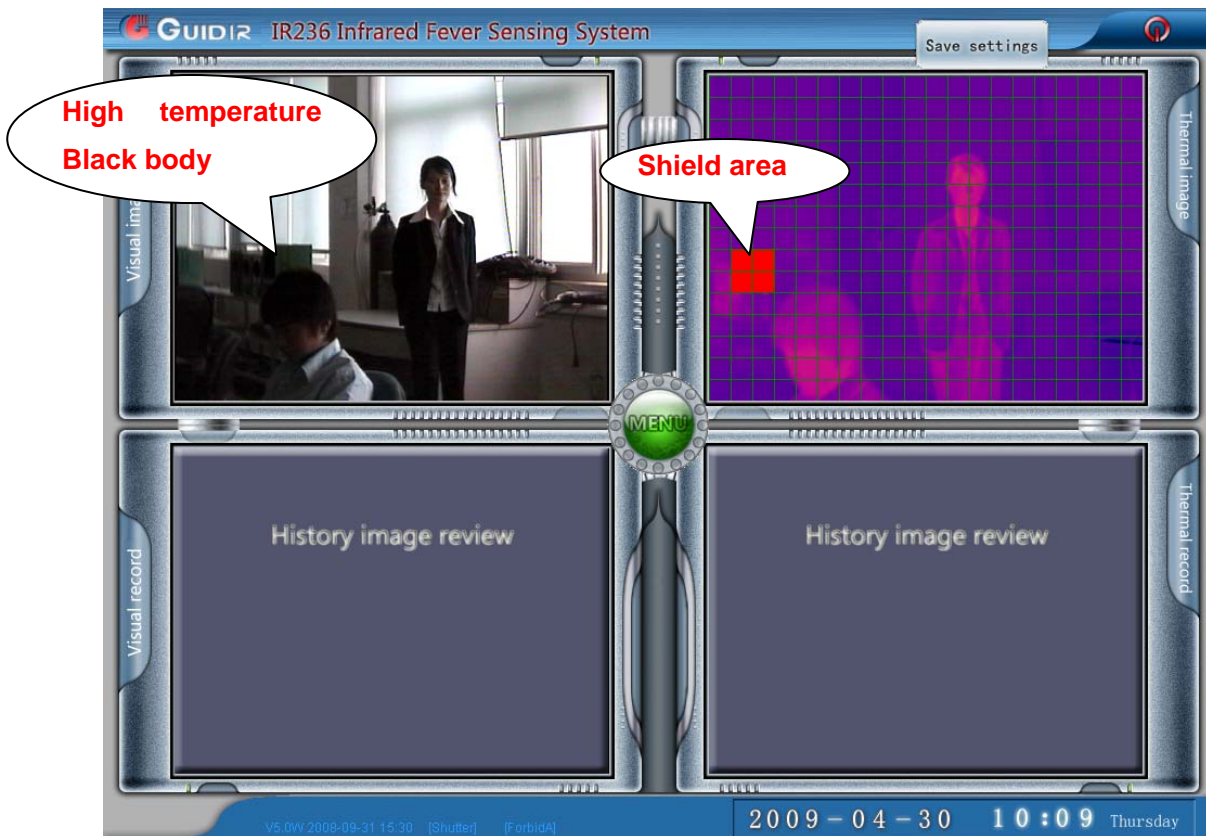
GUIDIR IR236 Infrared Fever Sensing System

Save settings

High temperature Black body

Shield area

Visual ima

Thermal image

MENU

History image review

History image review

Visual record

Thermal record

V5.0W 2008-09-31 15:30 [Shutter] [ForbidA]

2009－04－30 10:09 Thursday